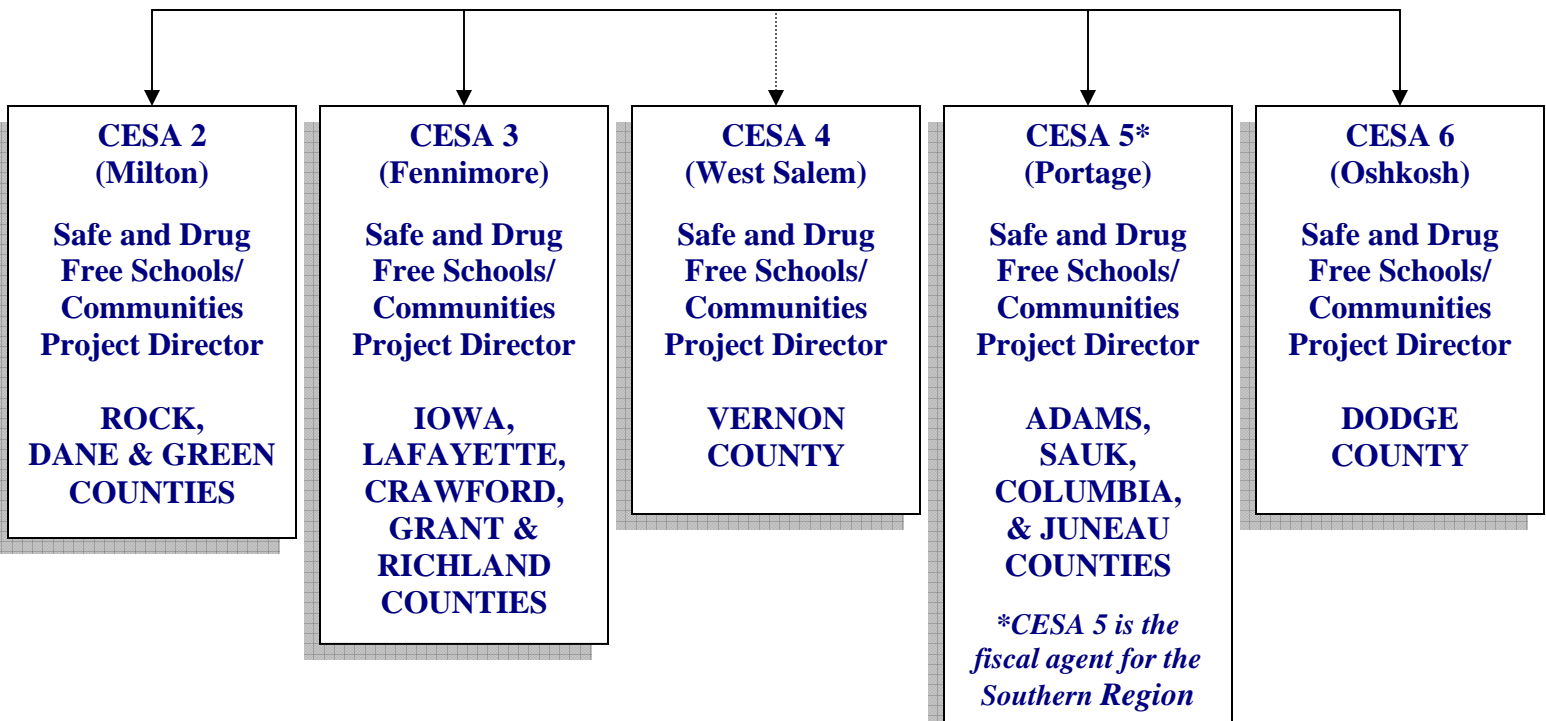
CESA 2
(Milton)

Safe and Drug Free Schools/ Communities Project Director

ROCK, DANE & GREEN COUNTIES

CESA 3
(Fennimore)

Safe and Drug Free Schools/ Communities Project Director

IOWA, LAFAYETTE, CRAWFORD, GRANT & RICHLAND COUNTIES

CESA 4
(West Salem)

Safe and Drug Free Schools/ Communities Project Director

VERNON COUNTY

CESA 5*
(Portage)

Safe and Drug Free Schools/ Communities Project Director

ADAMS, SAUK, COLUMBIA, & JUNEAU COUNTIES

*CESA 5 is the fiscal agent for the Southern Region

CESA 6
(Oshkosh)

Safe and Drug Free Schools/ Communities Project Director

DODGE COUNTY